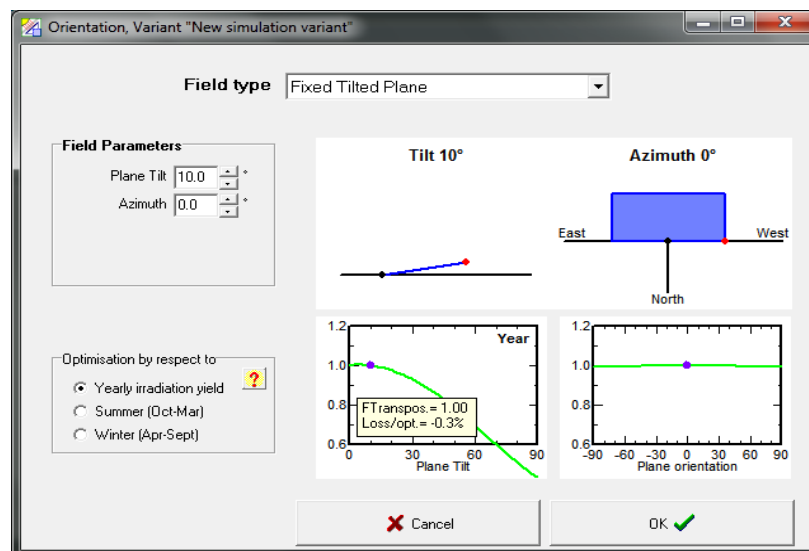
Orientation, Variant "New simulation variant"

Field type Fixed Tilted Plane

Field Parameters

Plane Tilt 10.0 °

Azimuth 0.0 °

Tilt 10°

Azimuth 0°

East

West

North

Optimisation by respect to

Yearly irradiation yield

Summer (Oct-Mar)

Winter (Apr-Sept)

?

1.2

Year

1.0

0.8

0.6

FTranspos.= 1.00

Loss/opt.= -0.3%

0 30 60 90

Plane Tilt

1.2

1.0

0.8

0.6

-90 -60 -30 0 30 60 90

Plane orientation

Cancel

OK